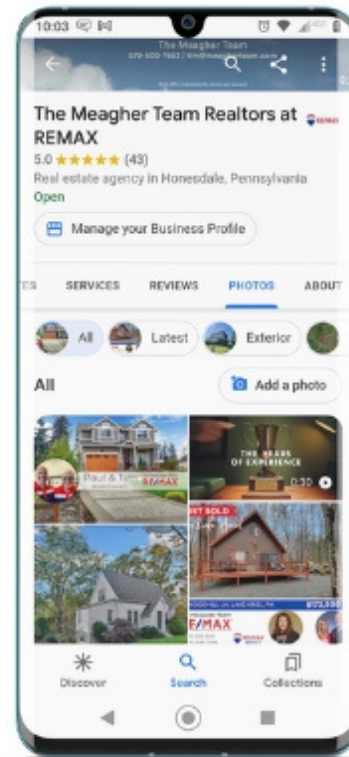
10:03

The Meagher Team
570-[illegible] | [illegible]

The Meagher Team Realtors at REMAX

5.0 ★★★★★ (43)

Real estate agency in Honesdale, Pennsylvania

Open

Manage your Business Profile

ES SERVICES REVIEWS PHOTOS ABOUT

All Latest Exterior

All

Add a photo

Paul & Tim

REMAX

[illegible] YEARS OF EXPERIENCE

0:30

JUST SOLD

RE/MAX

Discover Search Collections